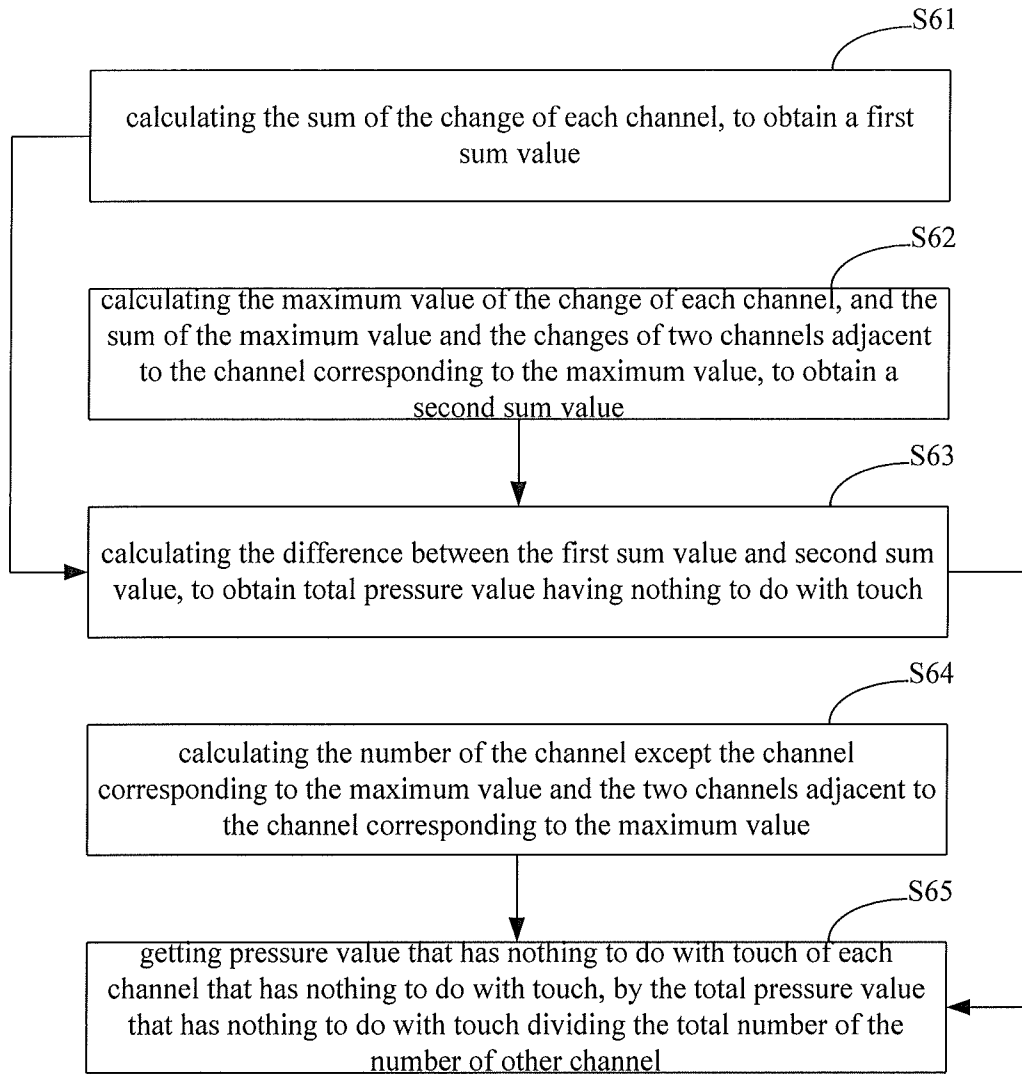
S61

calculating the sum of the change of each channel, to obtain a first sum value

S62

calculating the maximum value of the change of each channel, and the sum of the maximum value and the changes of two channels adjacent to the channel corresponding to the maximum value, to obtain a second sum value

S63

calculating the difference between the first sum value and second sum value, to obtain total pressure value having nothing to do with touch

S64

calculating the number of the channel except the channel corresponding to the maximum value and the two channels adjacent to the channel corresponding to the maximum value

S65

getting pressure value that has nothing to do with touch of each channel that has nothing to do with touch, by the total pressure value that has nothing to do with touch dividing the total number of the number of other channel